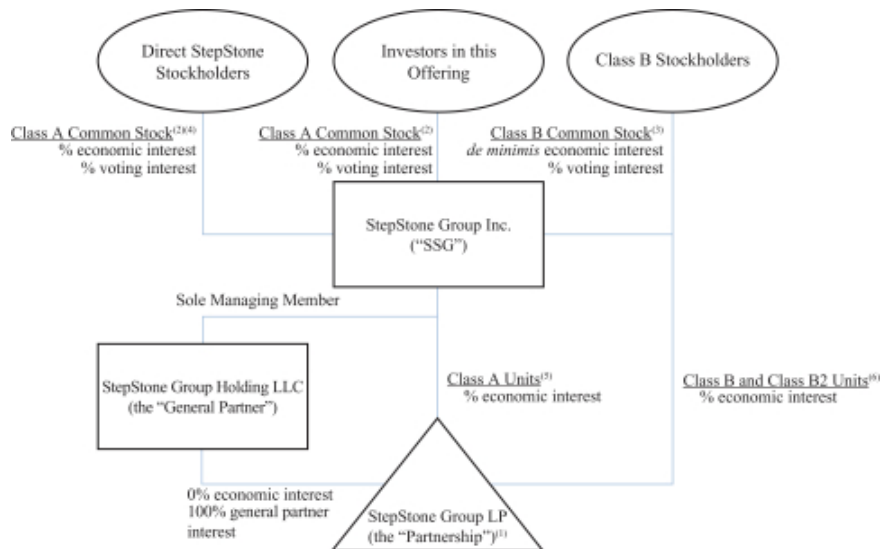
Direct StepStone Stockholders

Investors in this Offering

Class B Stockholders

Class A Common Stock$^{(2)(4)}$
% economic interest
% voting interest

Class A Common Stock$^{(2)}$
% economic interest
% voting interest

Class B Common Stock$^{(3)}$
*de minimis* economic interest
% voting interest

StepStone Group Inc.
("SSG")

Sole Managing Member

StepStone Group Holding LLC
(the "General Partner")

Class A Units$^{(5)}$
% economic interest

Class B and Class B2 Units$^{(6)}$
% economic interest

0% economic interest
100% general partner interest

StepStone Group LP
(the "Partnership")$^{(1)}$